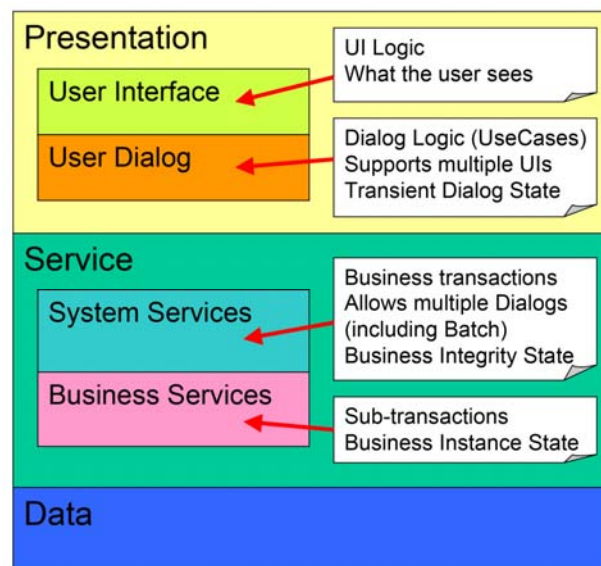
Presentation

User Interface

User Dialog

UI Logic
What the user sees

Dialog Logic (UseCases)
Supports multiple UIs
Transient Dialog State

Service

System Services

Business Services

Business transactions
Allows multiple Dialogs
(including Batch)
Business Integrity State

Sub-transactions
Business Instance State

Data